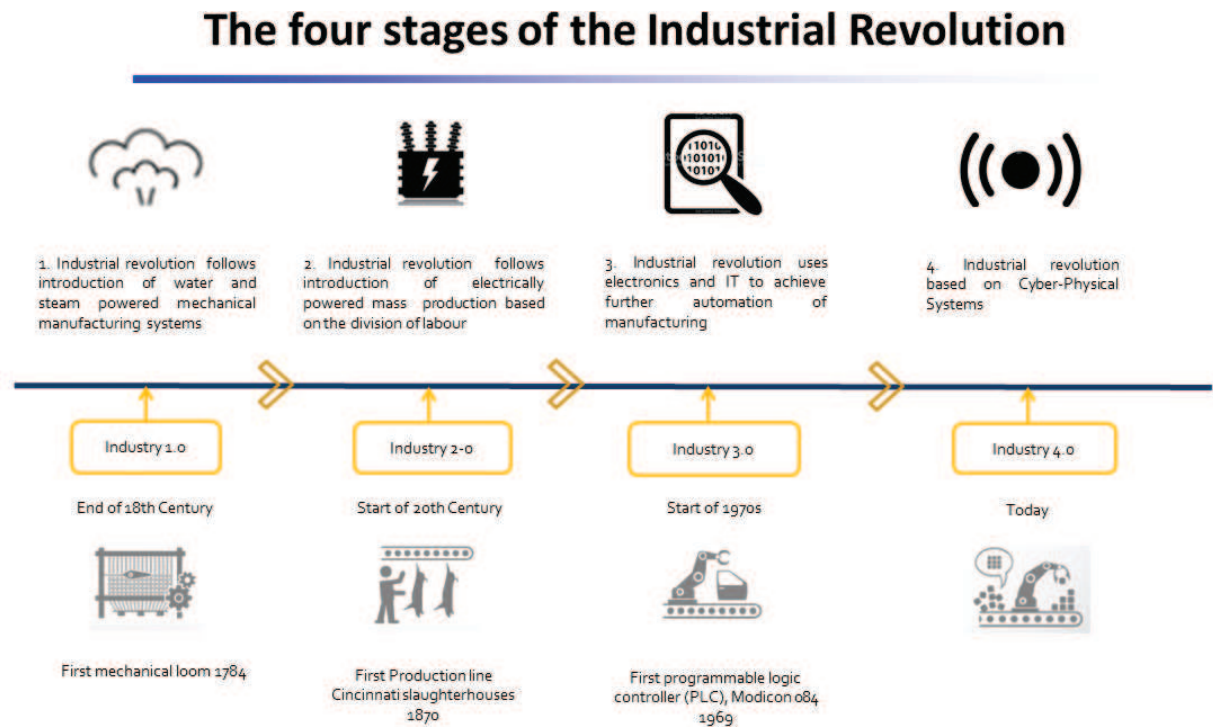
The four stages of the Industrial Revolution

1010
01010
0101

1. Industrial revolution follows introduction of water and steam powered mechanical manufacturing systems

2. Industrial revolution follows introduction of electrically powered mass production based on the division of labour

3. Industrial revolution uses electronics and IT to achieve further automation of manufacturing

4. Industrial revolution based on Cyber-Physical Systems

Industry 1.0

End of 18th Century

First mechanical loom 1784

Industry 2-0

Start of 20th Century

First Production line Cincinnati slaughterhouses 1870

Industry 3.0

Start of 1970s

First programmable logic controller (PLC), Modicon 084 1969

Industry 4.0

Today